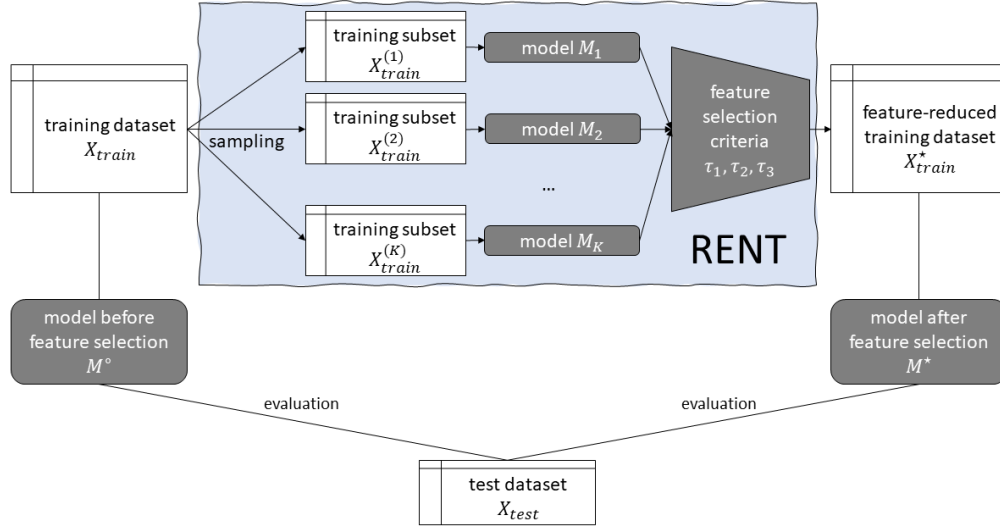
training dataset $X_{train}$

sampling

training subset $X_{train}^{(1)}$

model $M_1$

training subset $X_{train}^{(2)}$

model $M_2$

...

training subset $X_{train}^{(K)}$

model $M_K$

feature selection criteria $\tau_1, \tau_2, \tau_3$

RENT

feature-reduced training dataset $X_{train}^{\star}$

model before feature selection $M^{\circ}$

model after feature selection $M^{\star}$

evaluation

evaluation

test dataset $X_{test}$